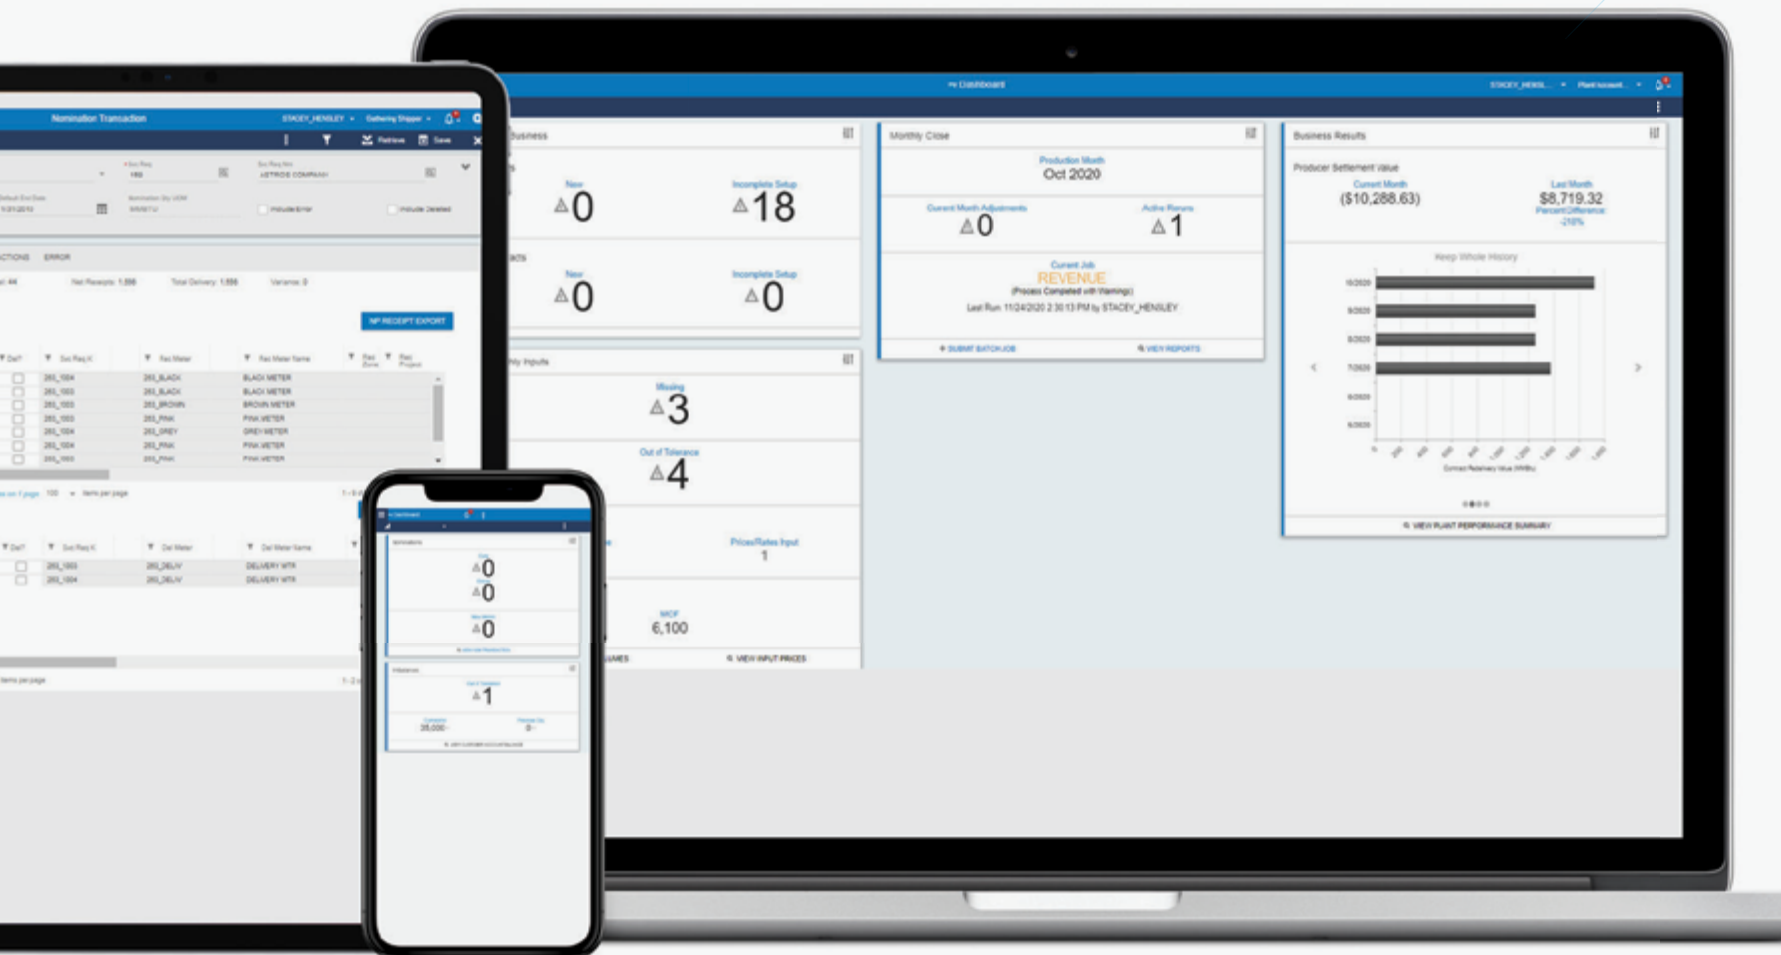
Dashboard

STACEY_HENSL... Plant Account...

Business

New
0

Incomplete Setup
18

New
0

Incomplete Setup
0

Monthly Close

Production Month
Oct 2020

Current Month Adjustments
0

Active Reruns
1

Current Job
REVENUE
(Process Completed with Warnings)
Last Run 11/24/2020 2:30:13 PM by STACEY_HENSLEY

+ SUBMIT BATCH JOB

VIEW REPORTS

Business Results

Producer Settlement Value

Current Month
($10,288.63)

Last Month
$8,719.32
Percent Difference
-218%

Keep Whole History

10/2020
9/2020
8/2020
7/2020
6/2020
5/2020

Contract Residency Value (MMBtu)

VIEW PLANT PERFORMANCE SUMMARY

Monthly Inputs

Missing
3

Out of Tolerance
4

Prices/Rates Input
1

MCF
6,100

VIEW INPUT PRICES

Nomination Transaction

STACEY_HENSLEY Gathering Shipper

Retrieve Save

ASTROS COMPANY

Include Error

Include Deleted

ACTIONS ERROR

Net Receipts: 1,556 Total Delivery: 1,556 Variance: 0

NP RECEIPT EXPORT

Del? Svc Req K Rec Meter Rec Meter Name

283_1004 283_BLACK BLACK METER
283_1003 283_BLACK BLACK METER
283_1003 283_BROWN BROWN METER
283_1003 283_PINK PINK METER
283_1004 283_GREY GREY METER
283_1004 283_PINK PINK METER
283_1003 283_PINK PINK METER

100 items per page

Del? Svc Req K Del Meter Del Meter Name

283_1003 283_DELIV DELIVERY MTR
283_1004 283_DELIV DELIVERY MTR

items per page

Dashboard

Nominations

0
0
0

Imbalances

1

38,000
0